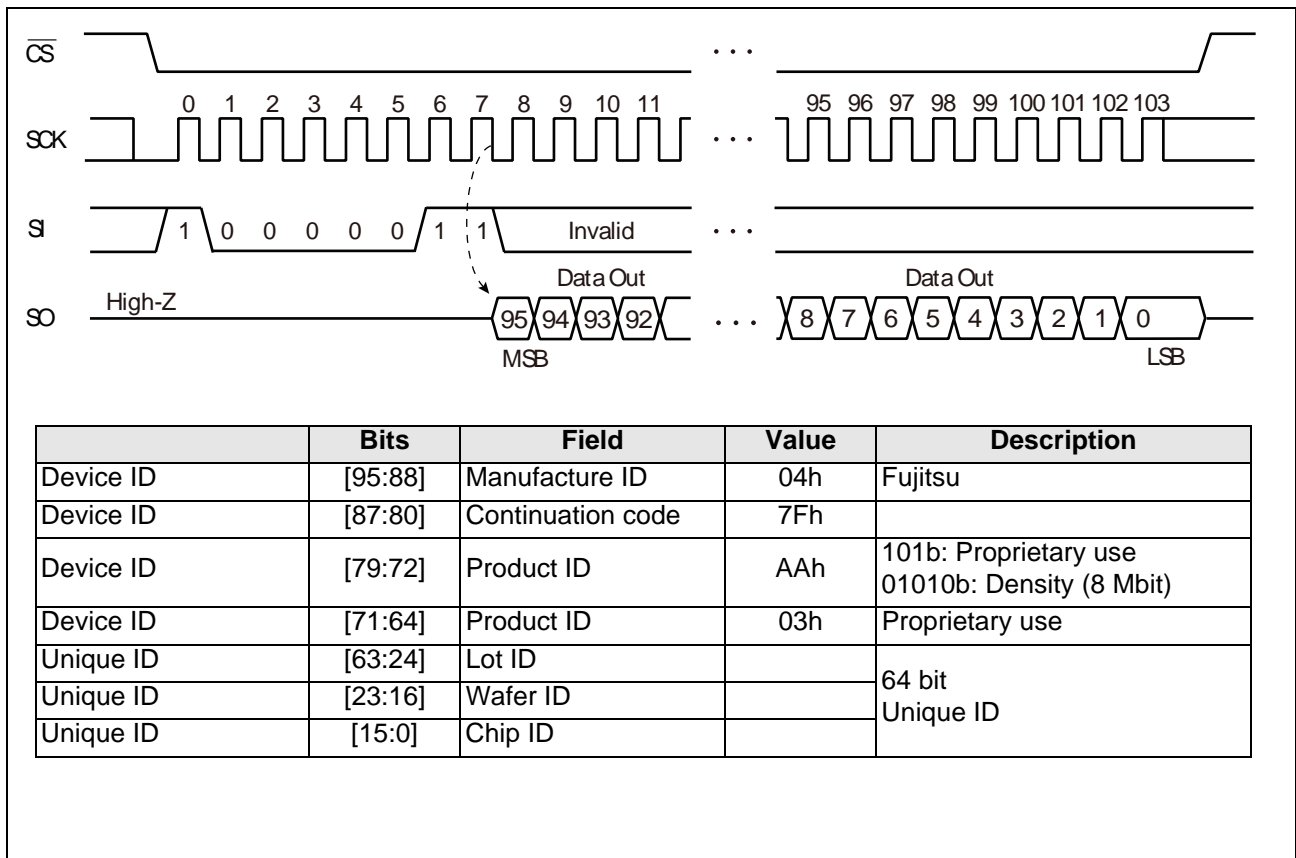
$\overline{CS}$

SCK

0 1 2 3 4 5 6 7 8 9 10 11 ... 95 96 97 98 99 100 101 102 103

SI

1 0 0 0 0 0 1 1 Invalid ...

SO

High-Z

Data Out

95 94 93 92 ... 8 7 6 5 4 3 2 1 0

Data Out

MSB

LSB

| | Bits | Field | Value | Description |
|---|---|---|---|---|
| Device ID | [95:88] | Manufacture ID | 04h | Fujitsu |
| Device ID | [87:80] | Continuation code | 7Fh | |
| Device ID | [79:72] | Product ID | AAh | 101b: Proprietary use 01010b: Density (8 Mbit) |
| Device ID | [71:64] | Product ID | 03h | Proprietary use |
| Unique ID | [63:24] | Lot ID | | 64 bit Unique ID |
| Unique ID | [23:16] | Wafer ID | | |
| Unique ID | [15:0] | Chip ID | | |